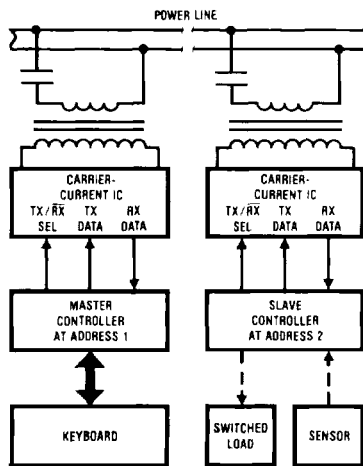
POWER LINE

CARRIER-CURRENT IC
$TX/\overline{RX}$ SEL
TX DATA
RX DATA

CARRIER-CURRENT IC
$TX/\overline{RX}$ SEL
TX DATA
RX DATA

MASTER CONTROLLER AT ADDRESS 1

SLAVE CONTROLLER AT ADDRESS 2

KEYBOARD

SWITCHED LOAD

SENSOR